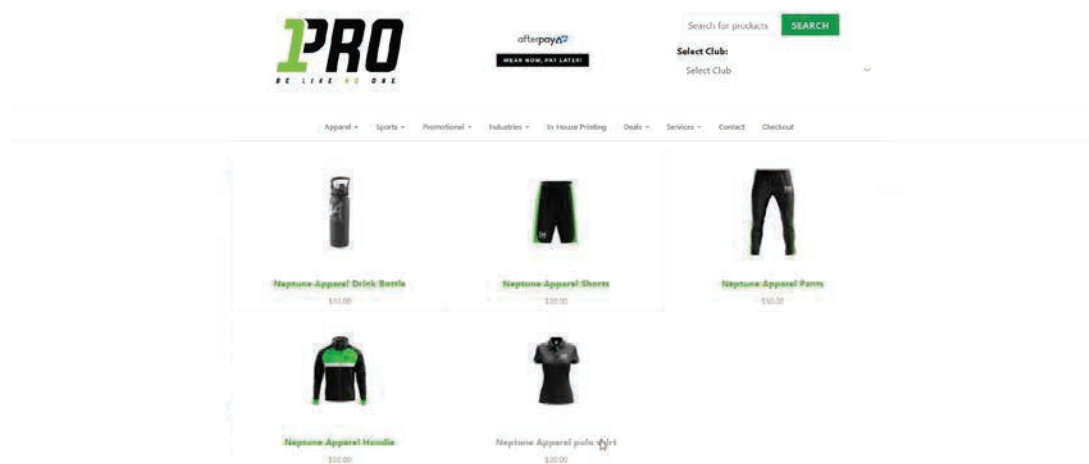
1PRO
BE LIKE NO ONE

afterpay
WEAR NOW, PAY LATER!

Search for products SEARCH
Select Club:
Select Club

Apparel Sports Promotional Industries In House Printing Deals Services Contact Checkout

Neptune Apparel Drink Bottle
$10.00

Neptune Apparel Shorts
$30.00

Neptune Apparel Pants
$50.00

Neptune Apparel Hoodie
$50.00

Neptune Apparel polo shirt
$30.00